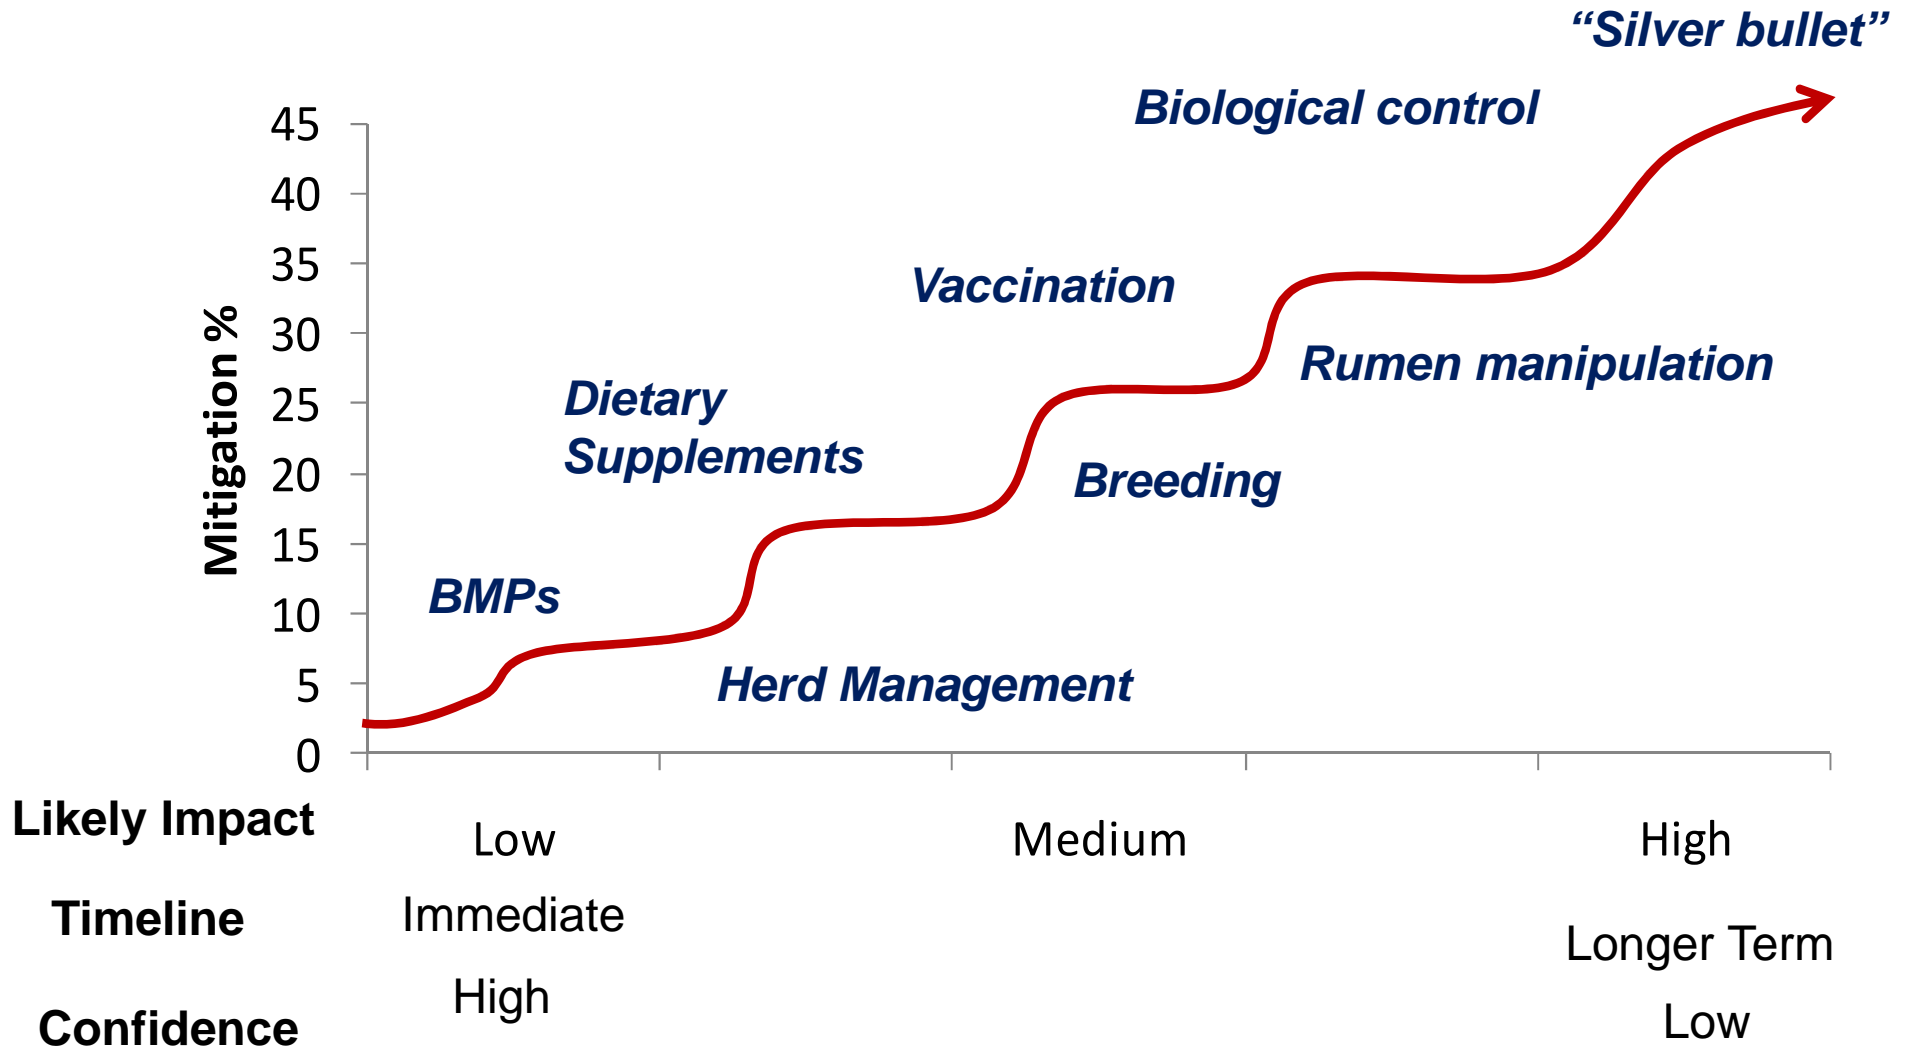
"Silver bullet"

Biological control

Vaccination

Rumen manipulation

Dietary Supplements

Breeding

BMPs

Herd Management

Mitigation %

45
40
35
30
25
20
15
10
5
0

Likely Impact Low Medium High

Timeline Immediate Longer Term

Confidence High Low